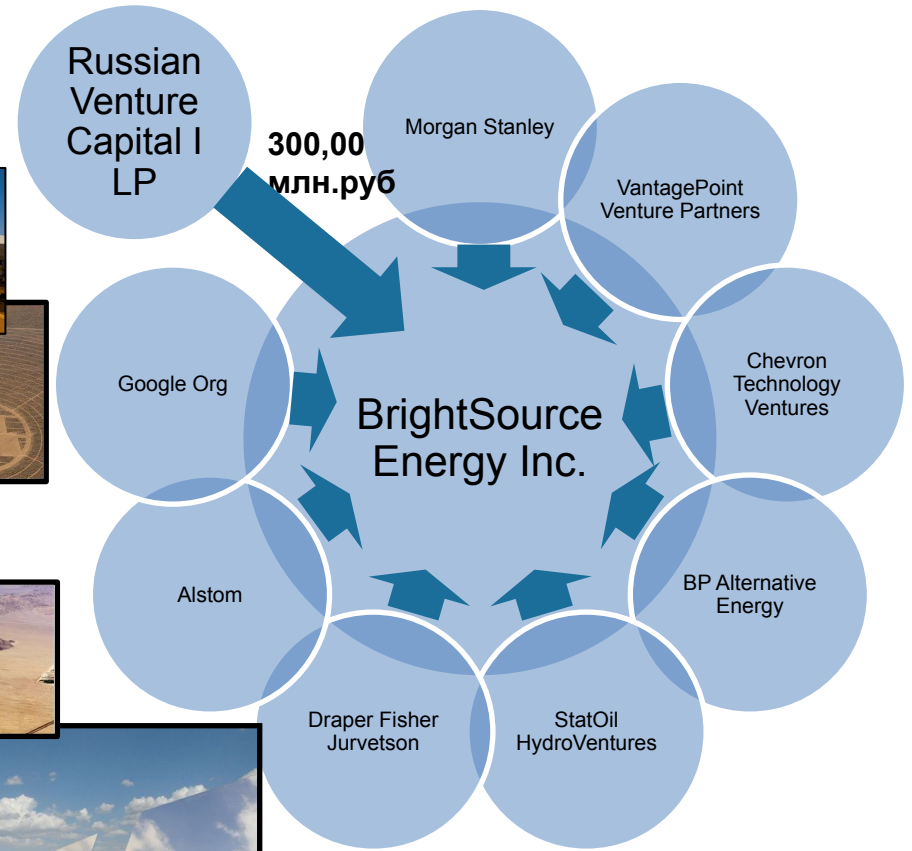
Russian Venture Capital I LP

300,00 млн.руб

Morgan Stanley

VantagePoint Venture Partners

Chevron Technology Ventures

BP Alternative Energy

StatOil HydroVentures

Draper Fisher Jurvetson

Alstom

Google Org

BrightSource Energy Inc.